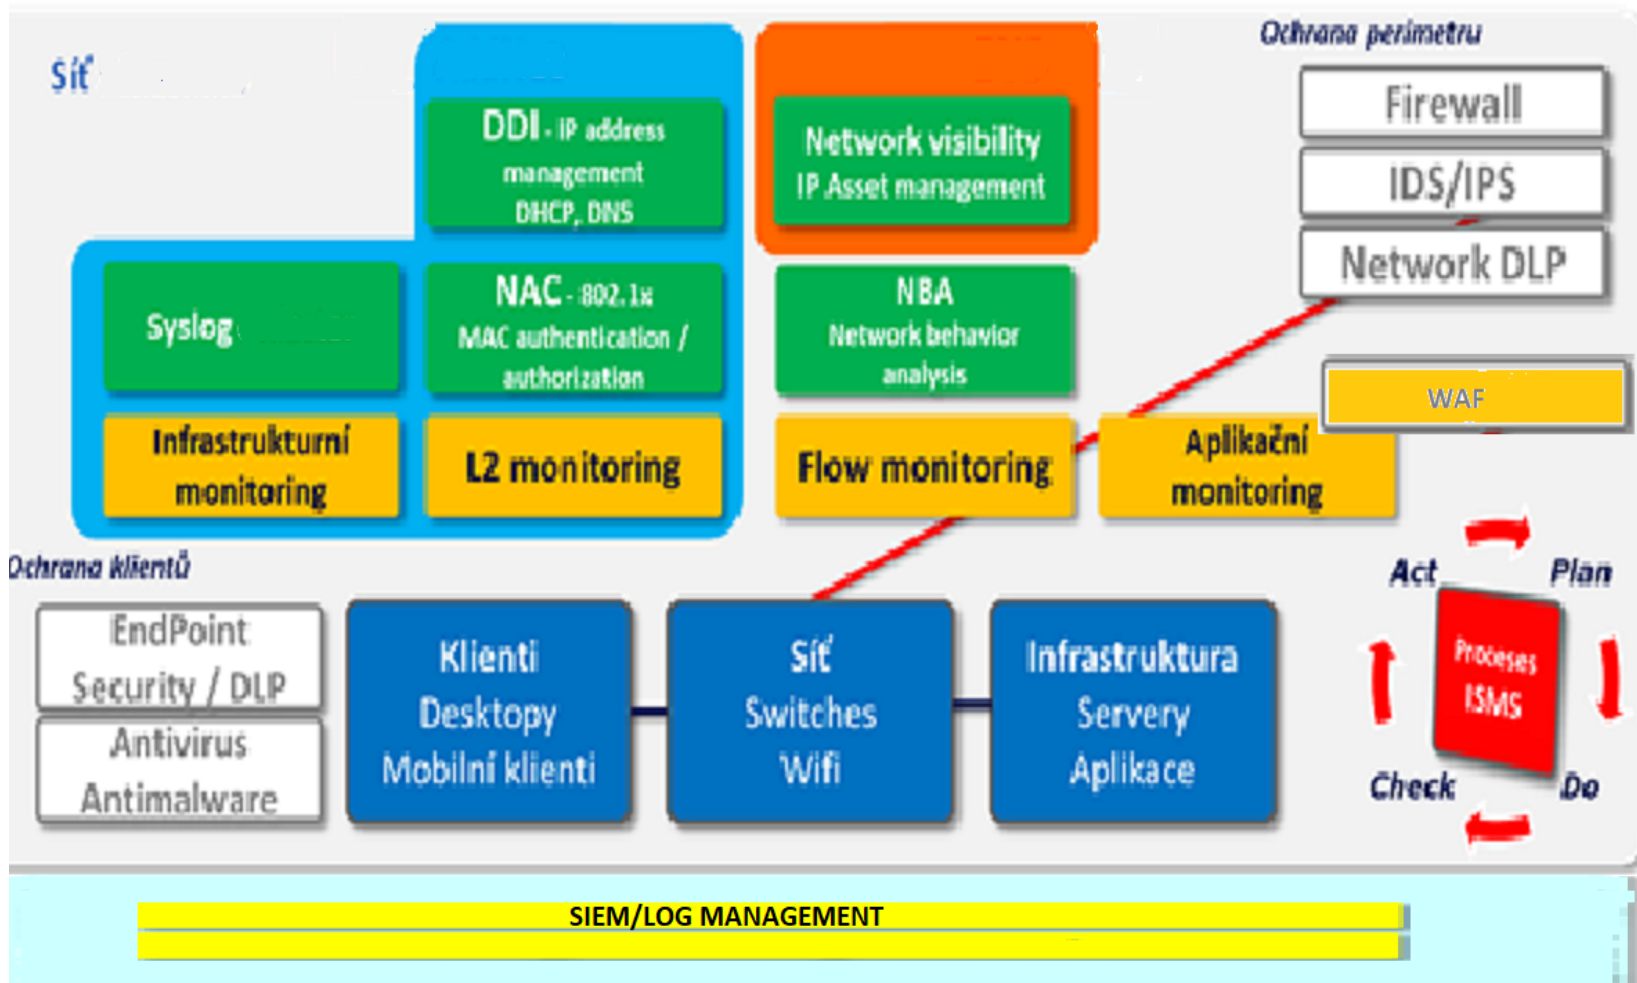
Síť

DDI - IP address management DHCP, DNS

Network visibility IP Asset management

Ochrana perimetru

Firewall

IDS/IPS

Network DLP

Syslog

NAC - 802.1x MAC authentication / authorization

NBA Network behavior analysis

WAF

Infrastrukturní monitoring

L2 monitoring

Flow monitoring

Aplikační monitoring

Ochrana klientů

EndPoint Security / DLP

Antivirus Antimalware

Klienti Desktopy Mobilní klienti

Síť Switches Wifi

Infrastruktura Servery Aplikace

Act

Plan

Proceses ISMS

Check

Do

SIEM/LOG MANAGEMENT